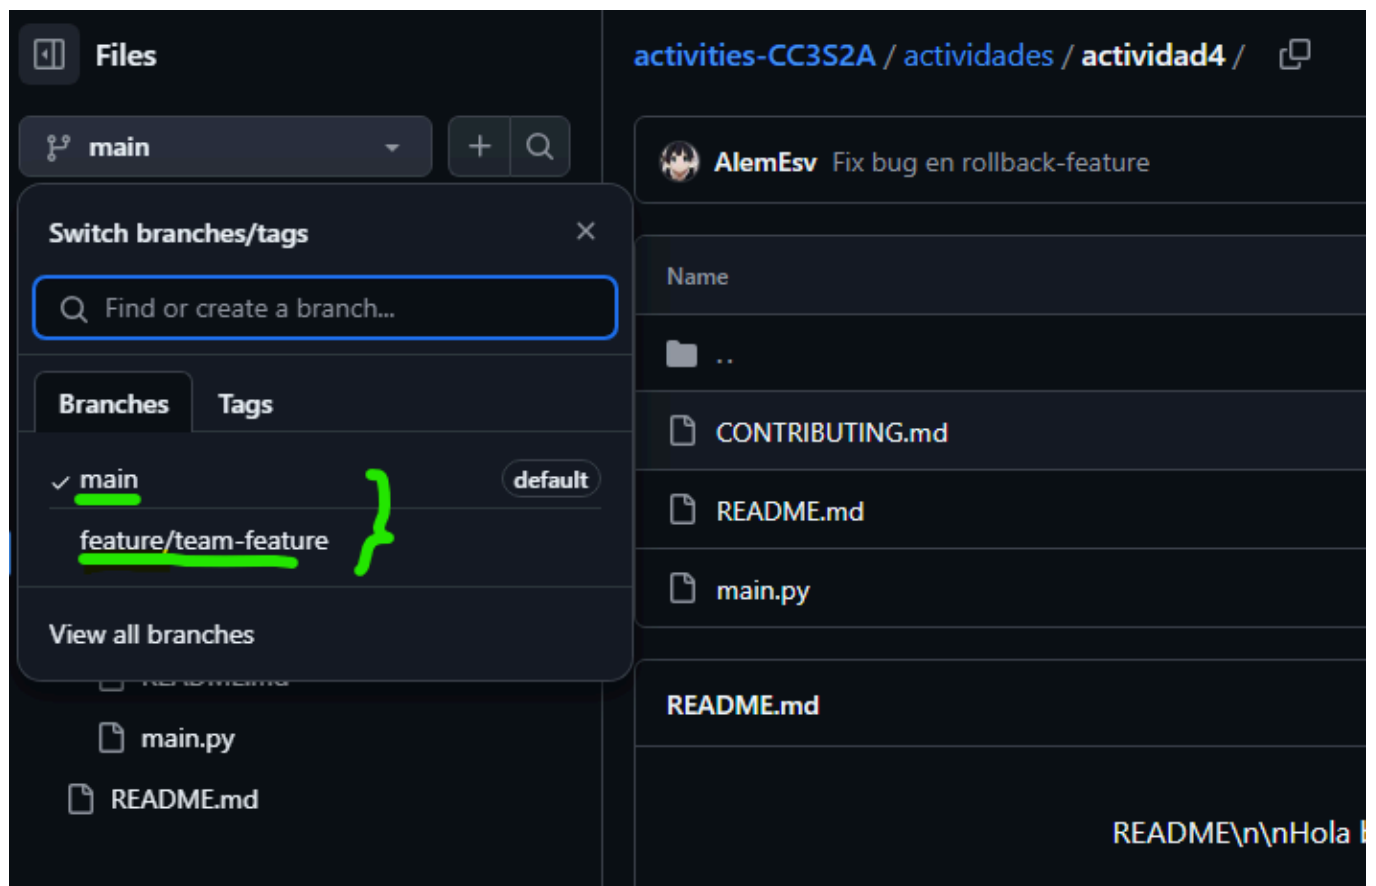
Files

main

Switch branches/tags

Find or create a branch...

Branches Tags

main default

feature/team-feature

View all branches

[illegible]

main.py

README.md

activities-CC3S2A / actividades / actividad4 /

AlemEsv Fix bug en rollback-feature

Name

..

CONTRIBUTING.md

README.md

main.py

README.md

README\n\nHola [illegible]